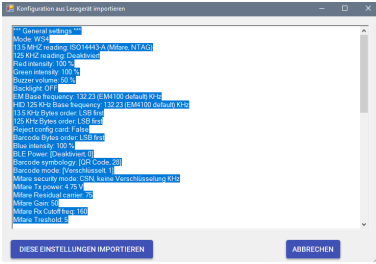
Konfiguration aus Lesegerät importieren

*** General settings ***
Mode: WS4
13.5 MHZ reading: ISO14443-A (Mifare, NTAG)
125 KHZ reading: Deaktiviert
Red intensity: 100 %
Green intensity: 100 %
Buzzer volume: 50 %
Backlight: OFF
EM Base frequency: 132.23 (EM4100 default) KHz
HID 125 KHz Base frequency: 132.23 (EM4100 default) KHz
13.5 KHz Bytes order: LSB first
125 KHz Bytes order: LSB first
Reject config card: False
Barcode Bytes order: LSB first
Blue intensity: 100 %
BLE Power: [Deaktiviert, 0]
Barcode symbology: [QR Code, 28]
Barcode mode: [Verschlüsselt, 1]
Mifare security mode: CSN, keine Verschlüsselung KHz
Mifare Tx power: 4.75 V
Mifare Residual carrier: 75
Mifare Gain: 50
Mifare Rx Cutoff freq: 160
Mifare Treshold: 5

DIESE EINSTELLUNGEN IMPORTIEREN
ABBRECHEN